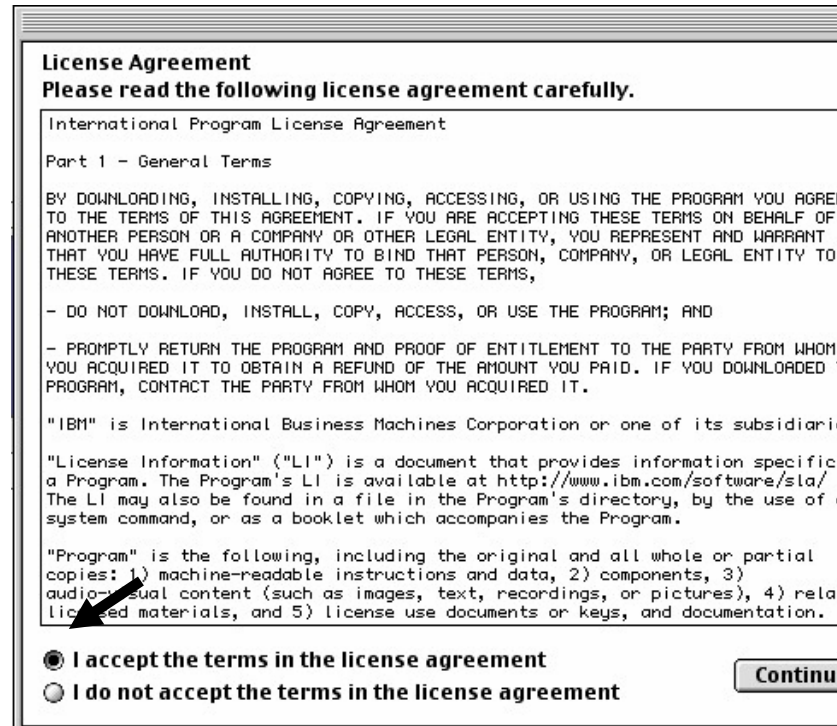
License Agreement
Please read the following license agreement carefully.

International Program License Agreement

Part 1 - General Terms

BY DOWNLOADING, INSTALLING, COPYING, ACCESSING, OR USING THE PROGRAM YOU AGRE TO THE TERMS OF THIS AGREEMENT. IF YOU ARE ACCEPTING THESE TERMS ON BEHALF OF ANOTHER PERSON OR A COMPANY OR OTHER LEGAL ENTITY, YOU REPRESENT AND WARRANT THAT YOU HAVE FULL AUTHORITY TO BIND THAT PERSON, COMPANY, OR LEGAL ENTITY TO THESE TERMS. IF YOU DO NOT AGREE TO THESE TERMS,

- DO NOT DOWNLOAD, INSTALL, COPY, ACCESS, OR USE THE PROGRAM; AND

- PROMPTLY RETURN THE PROGRAM AND PROOF OF ENTITLEMENT TO THE PARTY FROM WHOM YOU ACQUIRED IT TO OBTAIN A REFUND OF THE AMOUNT YOU PAID. IF YOU DOWNLOADED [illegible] PROGRAM, CONTACT THE PARTY FROM WHOM YOU ACQUIRED IT.

"IBM" is International Business Machines Corporation or one of its subsidiari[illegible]

"License Information" ("LI") is a document that provides information specific a Program. The Program's LI is available at http://www.ibm.com/software/sla/ The LI may also be found in a file in the Program's directory, by the use of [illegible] system command, or as a booklet which accompanies the Program.

"Program" is the following, including the original and all whole or partial copies: 1) machine-readable instructions and data, 2) components, 3) audio-v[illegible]sual content (such as images, text, recordings, or pictures), 4) rela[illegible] lic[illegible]ed materials, and 5) license use documents or keys, and documentation.

I accept the terms in the license agreement
I do not accept the terms in the license agreement

Continu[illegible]